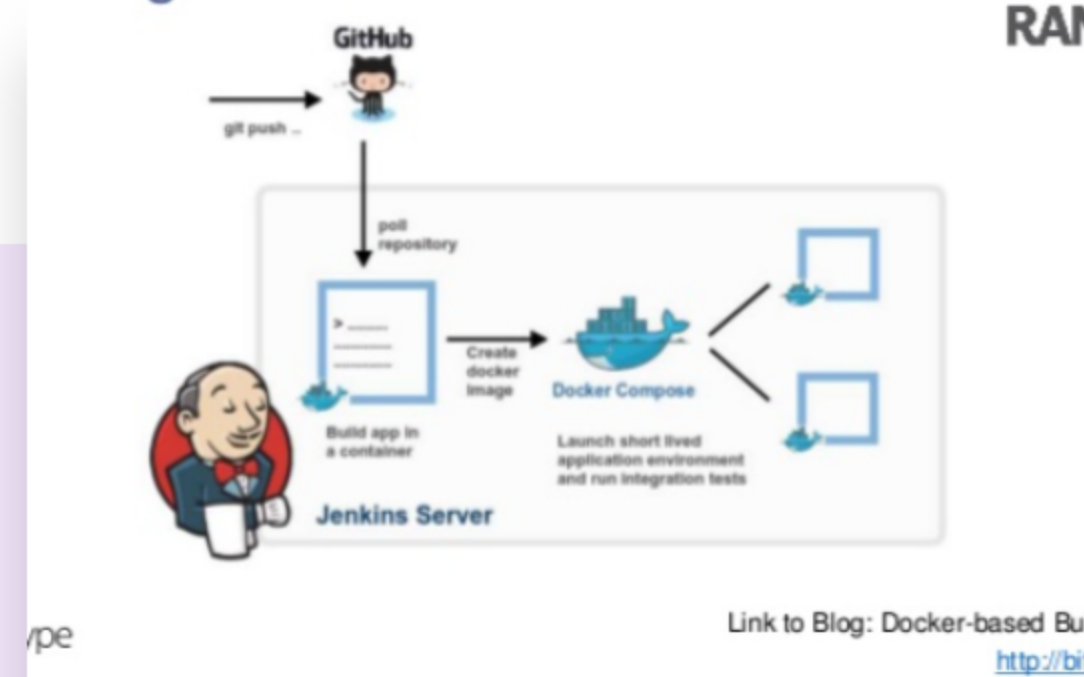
RAN

GitHub

git push ..

poll repository

> ____

Create docker image

Docker Compose

Build app in a container

Launch short lived application environment and run integration tests

Jenkins Server

ype

Link to Blog: Docker-based Bu

http://bi